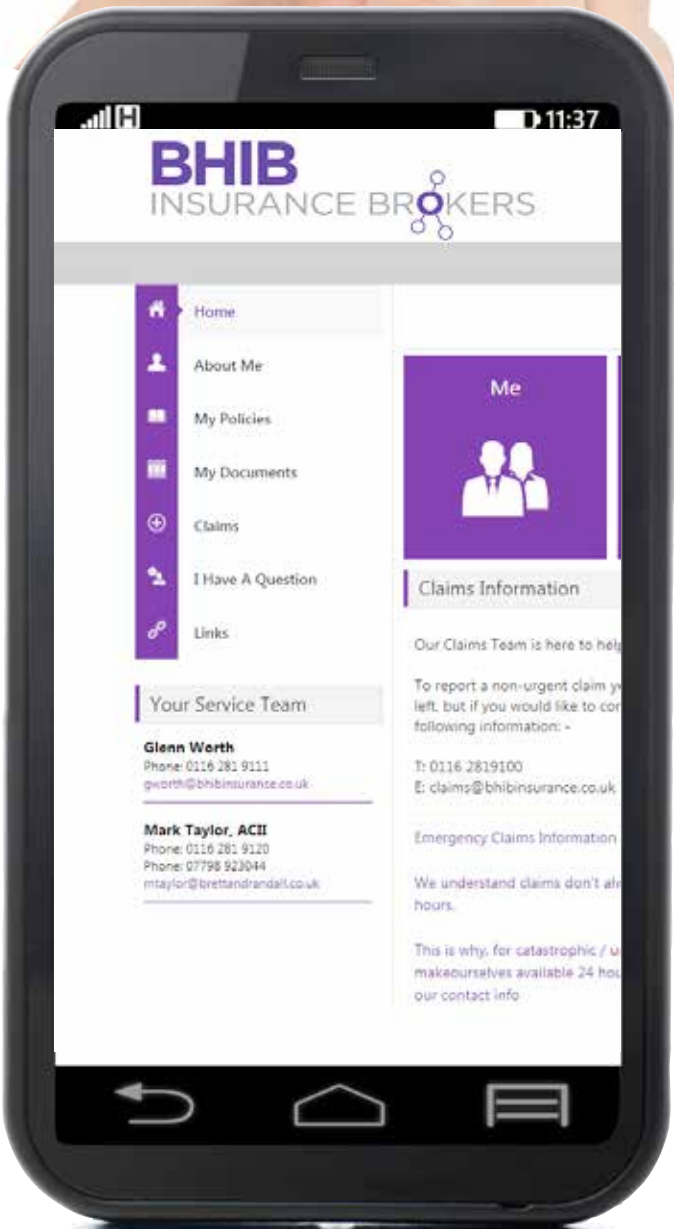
H 11:37

BHIB
INSURANCE BROKERS

Home
About Me
My Policies
My Documents
Claims
I Have A Question
Links

Your Service Team

Glenn Worth
Phone: 0116 281 9111
gworth@bhibinsurance.co.uk

Mark Taylor, ACII
Phone: 0116 281 9120
Phone: 07798 923044
mtaylor@brettandrandall.co.uk

Me

Claims Information

Our Claims Team is here to help

To report a non-urgent claim y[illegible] left, but if you would like to co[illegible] following information: -

T: 0116 2819100
E: claims@bhibinsurance.co.uk

Emergency Claims Information

We understand claims don't al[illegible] hours.

This is why, for catastrophic / u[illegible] makeourselves available 24 hou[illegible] our contact info